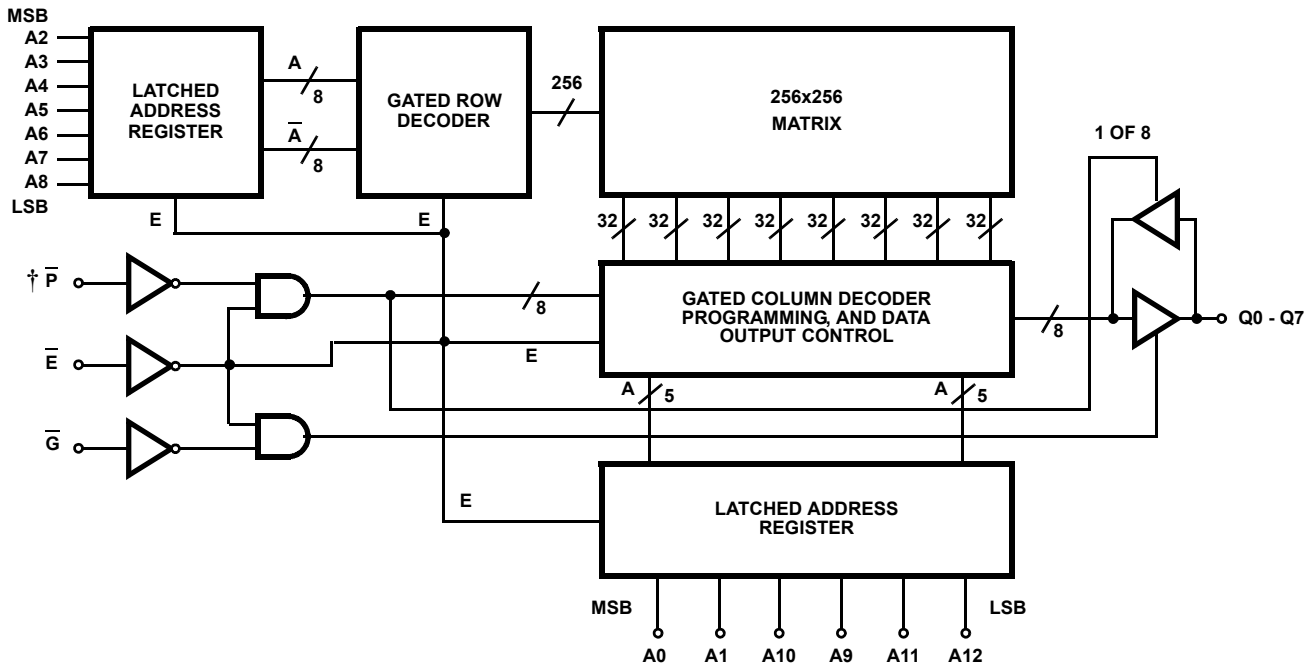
MSB
A2
A3
A4
A5
A6
A7
A8
LSB

LATCHED ADDRESS REGISTER

A
8
$\overline{A}$
8

GATED ROW DECODER

256

256x256
MATRIX

1 OF 8

E
E

32 32 32 32 32 32 32 32

† $\overline{P}$

$\overline{E}$

$\overline{G}$

8

GATED COLUMN DECODER PROGRAMMING, AND DATA OUTPUT CONTROL

E

8

Q0 - Q7

A
5
A
5

E

LATCHED ADDRESS REGISTER

MSB
LSB

A0 A1 A10 A9 A11 A12